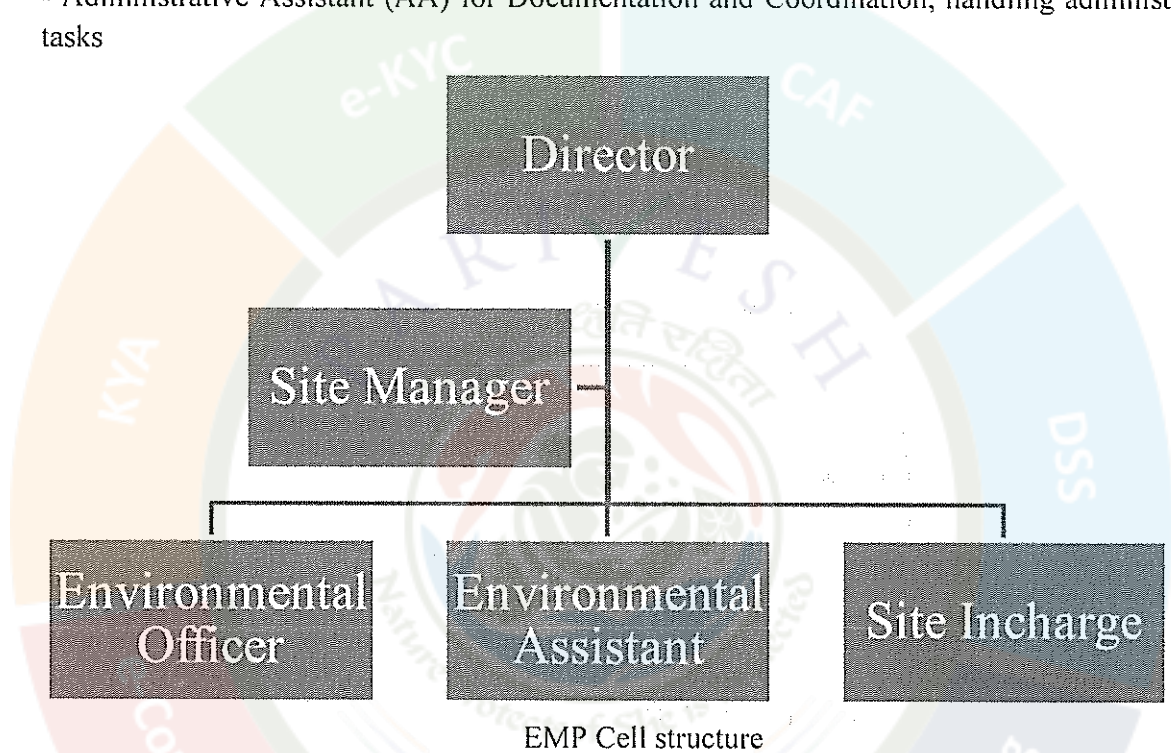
• Administrative Assistant (AA) for Documentation and Coordination, handling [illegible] tasks

e-KYC

CAF

KYA

DSS

PARIVESH

Director

Site Manager

Environmental Officer

Environmental Assistant

Site Incharge

EMP Cell structure